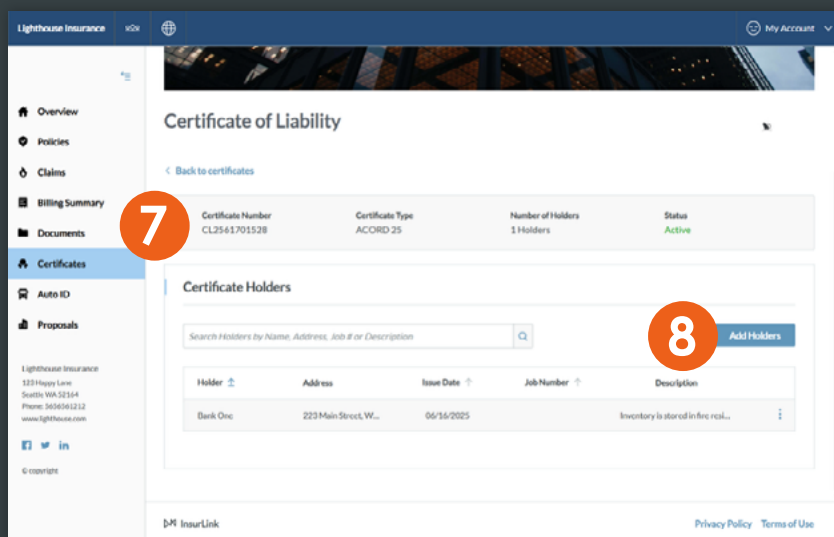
Lighthouse Insurance
My Account

Overview
Policies
Claims
Billing Summary
Documents
Certificates
Auto ID
Proposals

Lighthouse Insurance
123 Happy Lane
Seattle WA 52164
Phone: 5656561212
www.lighthouse.com

© copyright

Certificate of Liability

< Back to certificates

7

Certificate Number
CL2561701528

Certificate Type
ACORD 25

Number of Holders
1 Holders

Status
Active

Certificate Holders

Search Holders by Name, Address, Job # or Description

8

Add Holders

| Holder | Address | Issue Date | Job Number | Description |
|---|---|---|---|---|
| Bank One | 223 Main Street, W... | 06/16/2025 | | Inventory is stored in fire resi... |

InsurLink

Privacy Policy Terms of Use